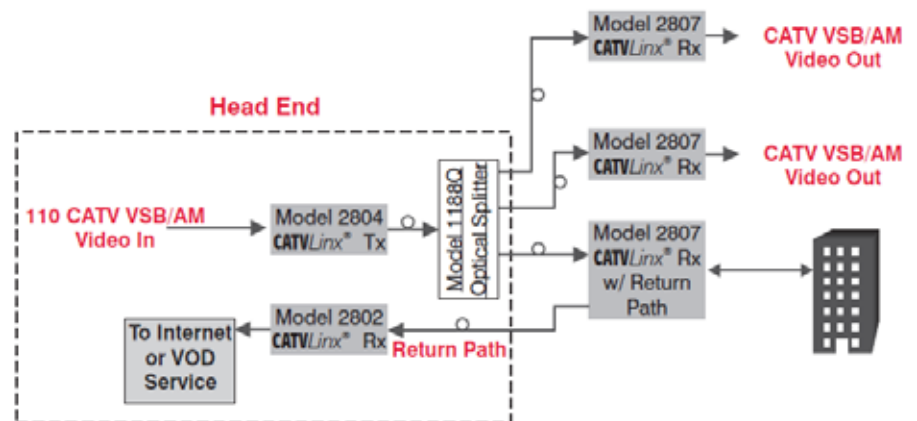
Head End

110 CATV VSB/AM Video In

Model 2804 CATVLinx® Tx

Model 1188Q Optical Splitter

Model 2807 CATVLinx® Rx

CATV VSB/AM Video Out

Model 2807 CATVLinx® Rx

CATV VSB/AM Video Out

Model 2807 CATVLinx® Rx w/ Return Path

Model 2802 CATVLinx® Rx

Return Path

To Internet or VOD Service